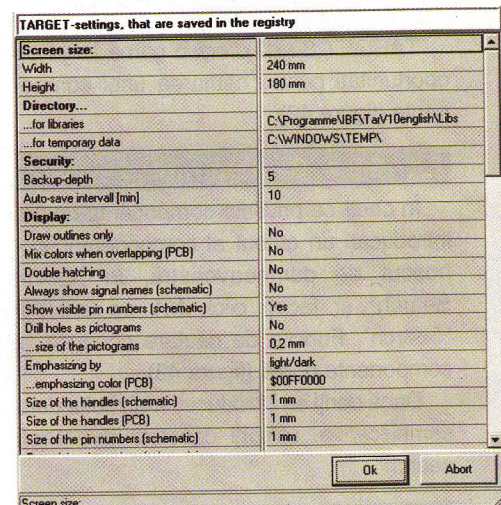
TARGET-settings, that are saved in the registry

| | |
|---|---|
| **Screen size:** | |
| Width | 240 mm |
| Height | 180 mm |
| **Directory...** | |
| ...for libraries | C:\Programme\IBF\TarV10english\Libs |
| ...for temporary data | C:\WINDOWS\TEMP\ |
| **Security:** | |
| Backup-depth | 5 |
| Auto-save intervall [min] | 10 |
| **Display:** | |
| Draw outlines only | No |
| Mix colors when overlapping (PCB) | No |
| Double hatching | No |
| Always show signal names (schematic) | No |
| Show visible pin numbers (schematic) | Yes |
| Drill holes as pictograms | No |
| ...size of the pictograms | 0,2 mm |
| Emphasizing by | light/dark |
| ...emphasizing color (PCB) | $00FF0000 |
| Size of the handles (schematic) | 1 mm |
| Size of the handles (PCB) | 1 mm |
| Size of the pin numbers (schematic) | 1 mm |

Ok

Abort

Screen size: